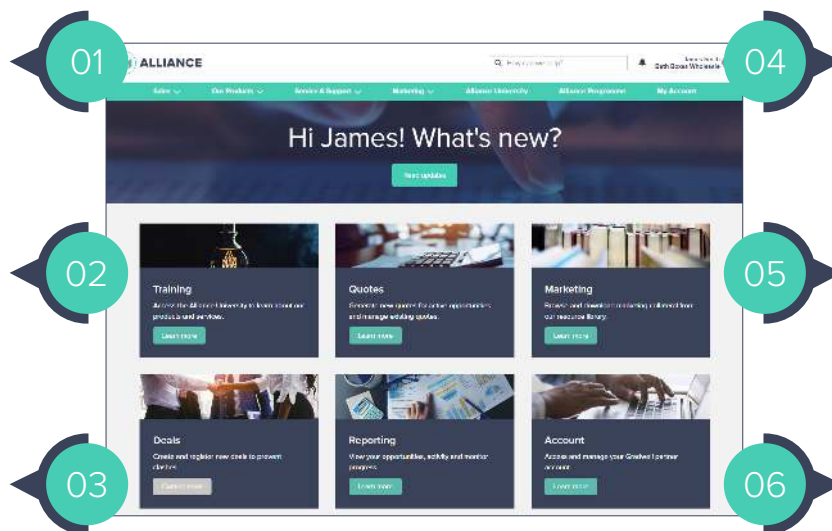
01

ALLIANCE

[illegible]

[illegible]
Sixth Sense Wholesale

04

Sales Our Products Service & Support Marketing Alliance University Alliance Programmes My Account

Hi James! What's new?

Read updates

02

Training

Access the Alliance University to learn about our products and services.

Learn more

Quotes

Generate new quotes for active opportunities and manage existing quotes.

Learn more

Marketing

Browse and download marketing collateral from our resource library.

Learn more

05

Deals

Create and register new deals to prevent clashes.

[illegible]

Reporting

View your opportunities, activity and monitor progress.

Learn more

Account

Access and manage your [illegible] partner account.

Learn more

03

06